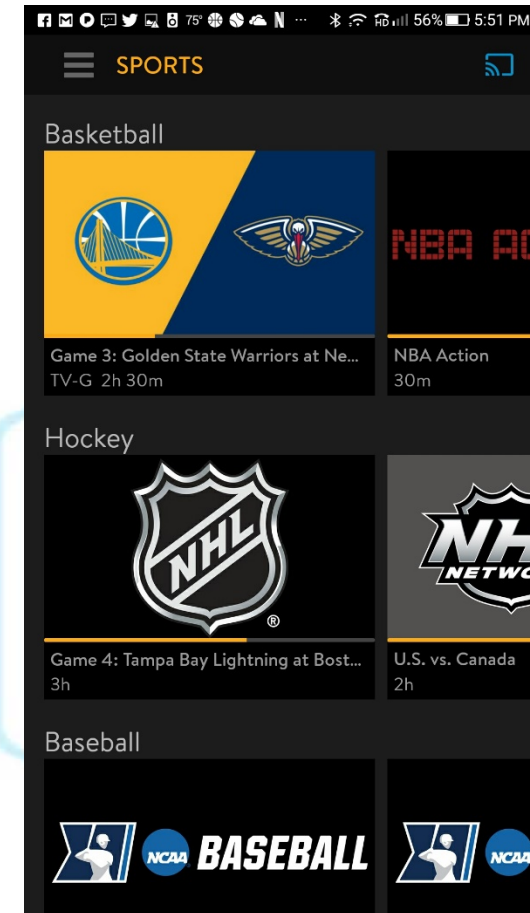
75° ··· HD 56% 5:51 PM

SPORTS

Basketball

NBA AC

Game 3: Golden State Warriors at Ne...
TV-G 2h 30m

NBA Action
30m

Hockey

NHL

NH
NETWO

Game 4: Tampa Bay Lightning at Bost...
3h

U.S. vs. Canada
2h

Baseball

NCAA BASEBALL

NCAA